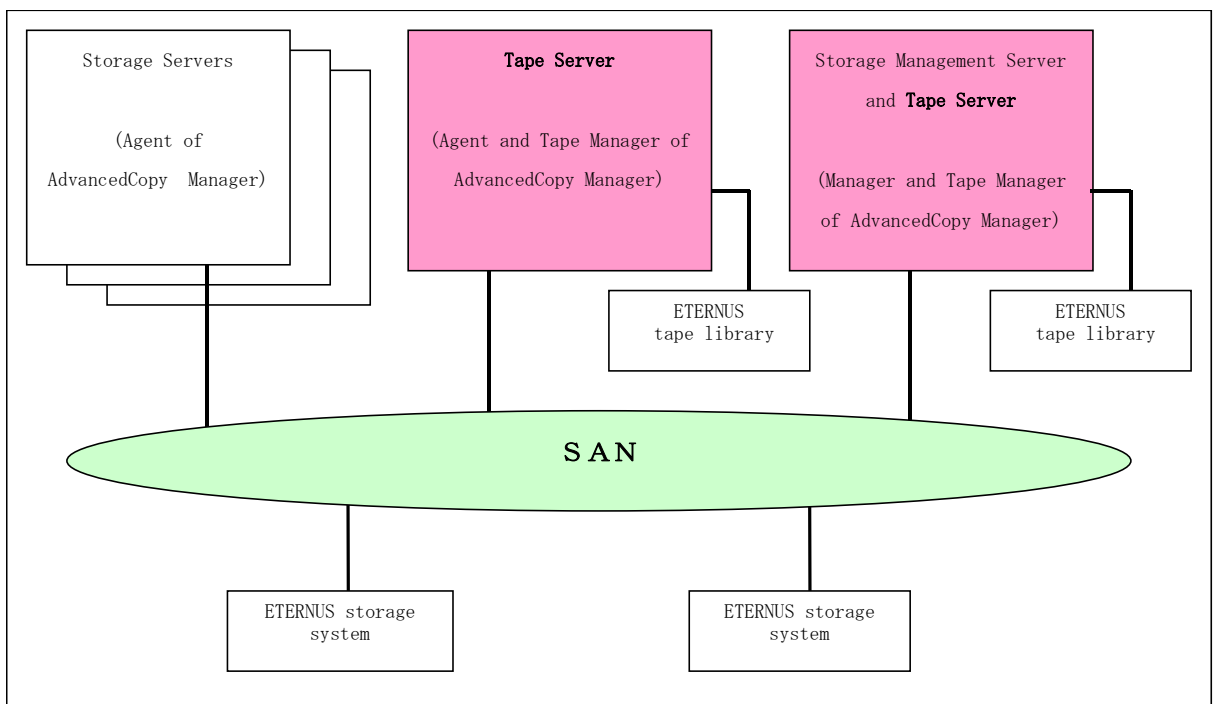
Storage Servers

(Agent of AdvancedCopy Manager)

Tape Server

(Agent and Tape Manager of AdvancedCopy Manager)

Storage Management Server and Tape Server

(Manager and Tape Manager of AdvancedCopy Manager)

ETERNUS tape library

ETERNUS tape library

SAN

ETERNUS storage system

ETERNUS storage system